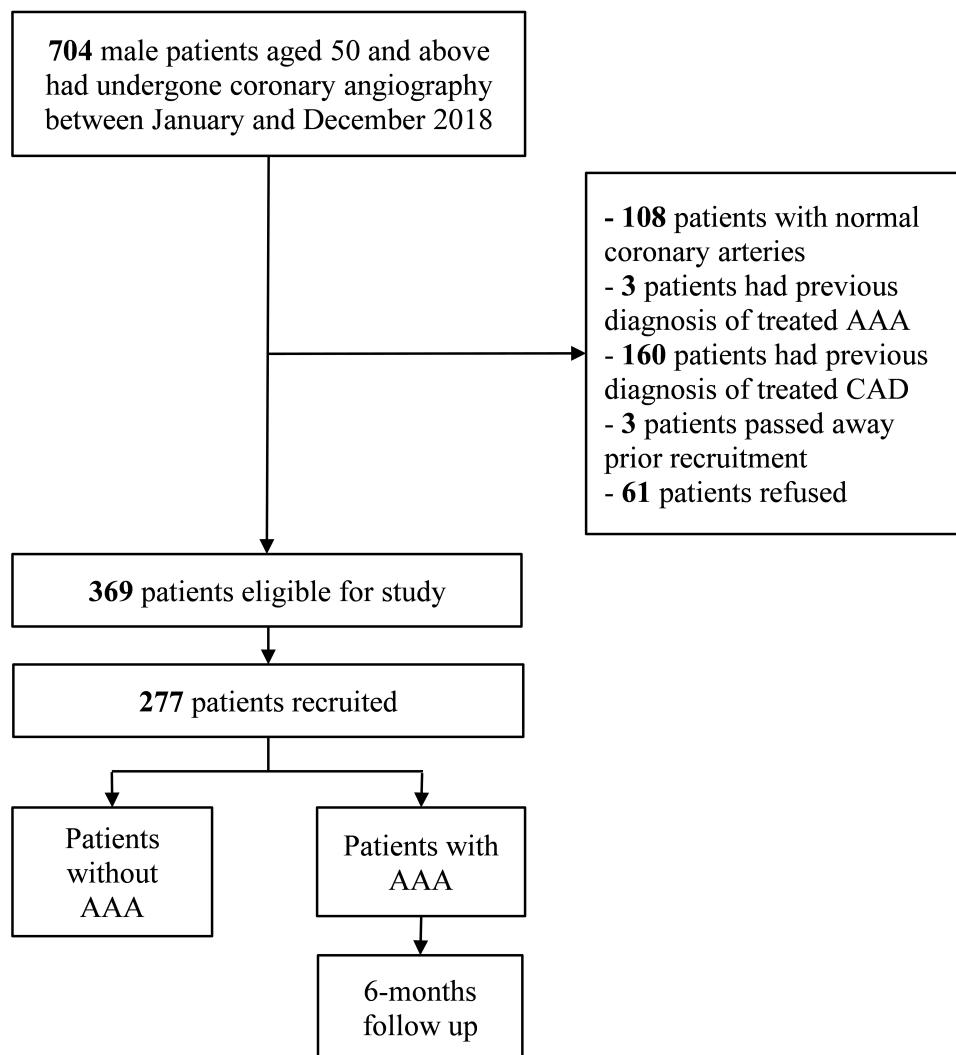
704 male patients aged 50 and above had undergone coronary angiography between January and December 2018

- 108 patients with normal coronary arteries
- 3 patients had previous diagnosis of treated AAA
- 160 patients had previous diagnosis of treated CAD
- 3 patients passed away prior recruitment
- 61 patients refused

369 patients eligible for study

277 patients recruited

Patients without AAA

Patients with AAA

6-months follow up